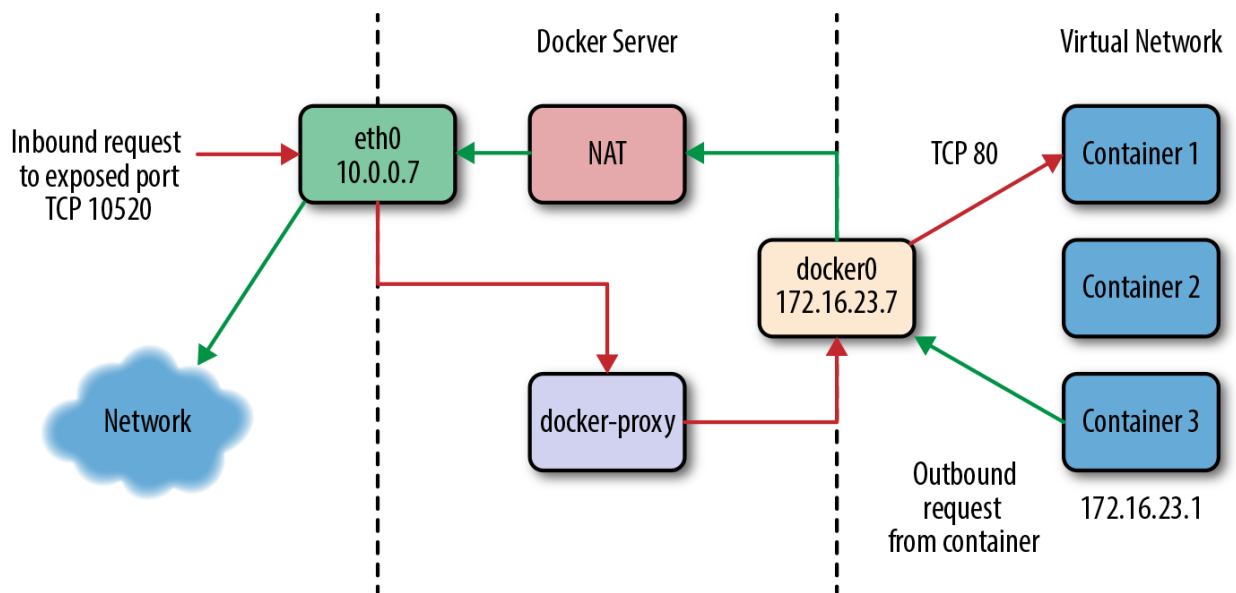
Docker Server

Virtual Network

Inbound request to exposed port TCP 10520

eth0
10.0.0.7

NAT

TCP 80

Container 1

docker0
172.16.23.7

Container 2

Network

docker-proxy

Container 3

Outbound request from container

172.16.23.1